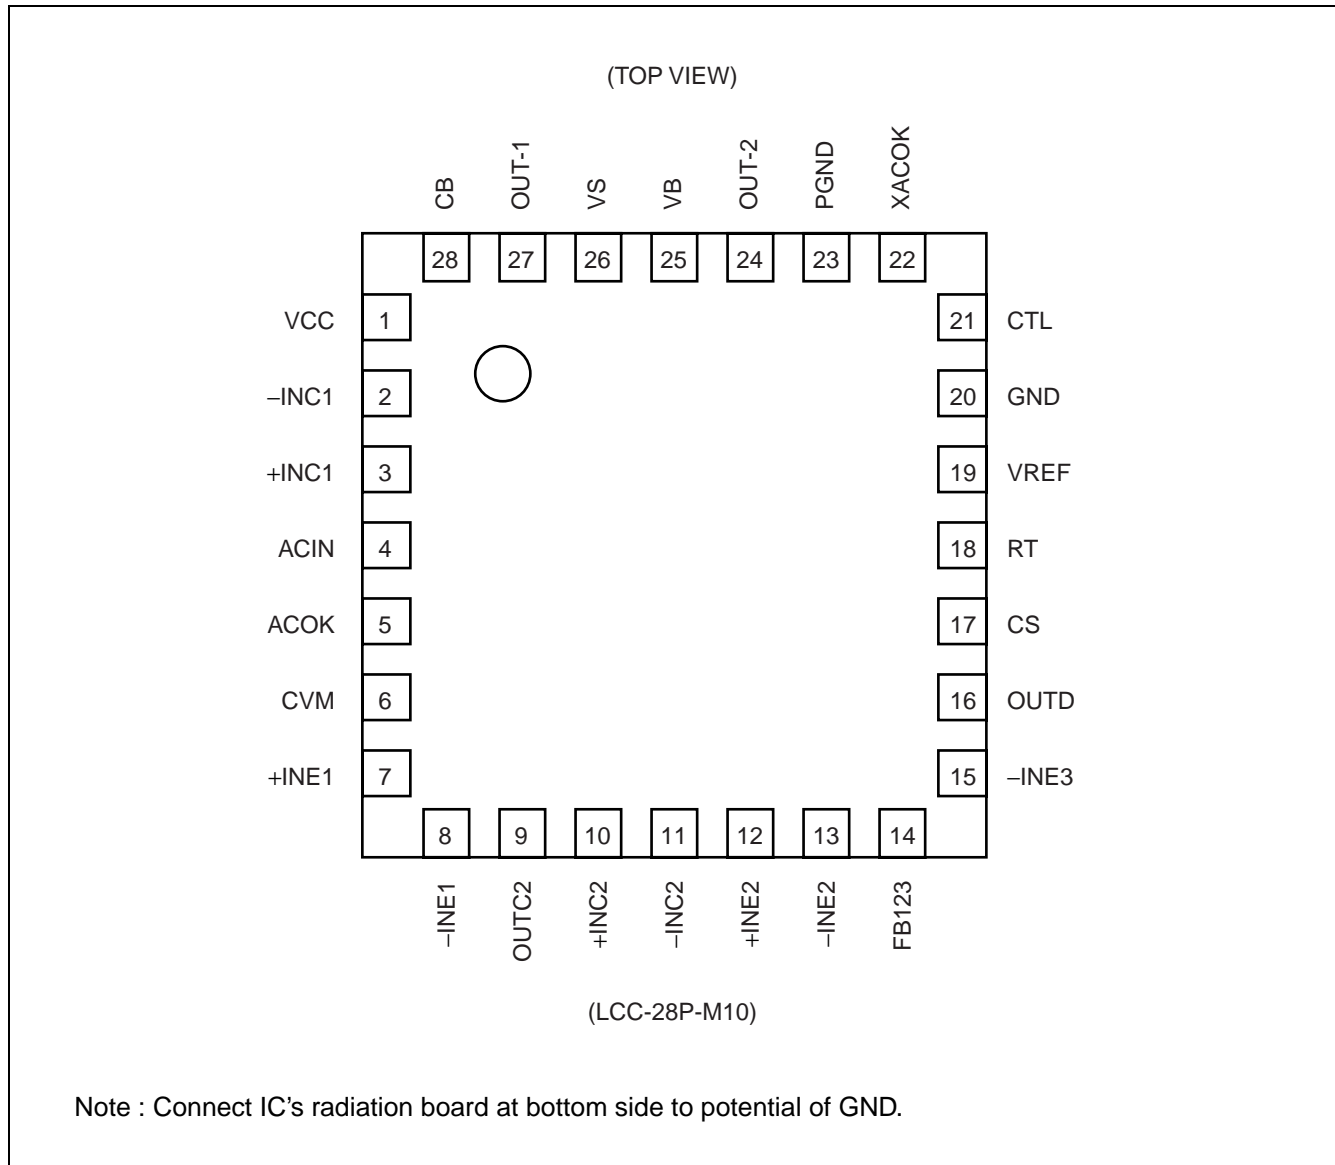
(TOP VIEW)

CB OUT-1 VS VB OUT-2 PGND XACOK

28 27 26 25 24 23 22

VCC 1
–INC1 2
+INC1 3
ACIN 4
ACOK 5
CVM 6
+INE1 7

21 CTL
20 GND
19 VREF
18 RT
17 CS
16 OUTD
15 –INE3

8 9 10 11 12 13 14

–INE1 OUTC2 +INC2 –INC2 +INE2 –INE2 FB123

(LCC-28P-M10)

Note : Connect IC’s radiation board at bottom side to potential of GND.